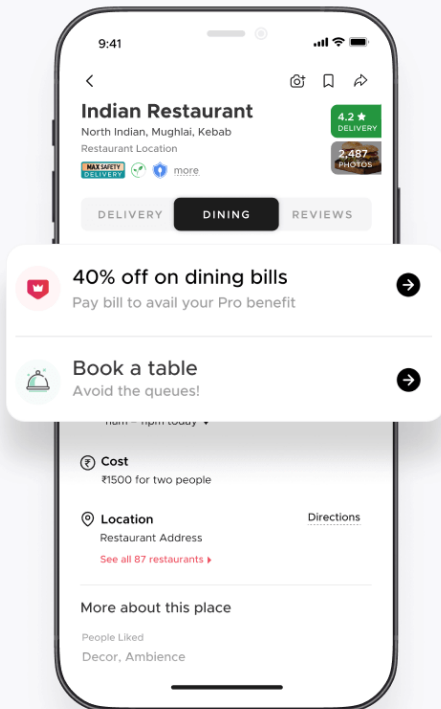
9:41

Indian Restaurant
North Indian, Mughlai, Kebab
Restaurant Location
MAX SAFETY DELIVERY more

4.2 ★
DELIVERY
2,487
PHOTOS

DELIVERY DINING REVIEWS

40% off on dining bills
Pay bill to avail your Pro benefit

Book a table
Avoid the queues!

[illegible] today ▾

Cost
₹1500 for two people

Location
Restaurant Address
Directions
See all 87 restaurants ▸

More about this place
People Liked
Decor, Ambience